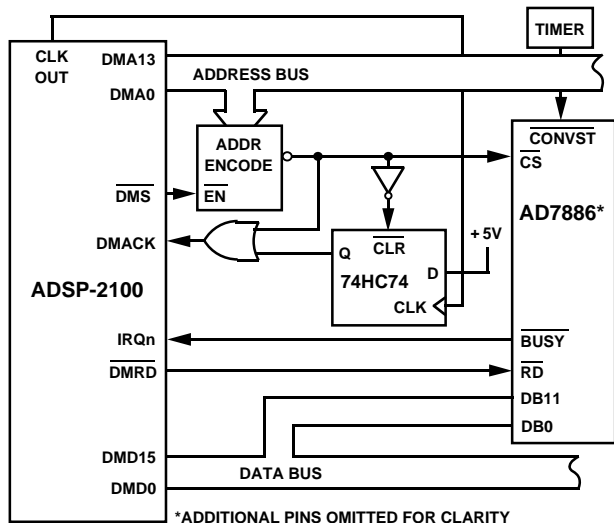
TIMER

CLK OUT

DMA13

ADDRESS BUS

DMA0

ADDR ENCODE

$\overline{EN}$

$\overline{DMS}$

$\overline{CONVST}$

$\overline{CS}$

AD7886*

DMACK

Q

$\overline{CLR}$

+ 5V

D

74HC74

CLK

ADSP-2100

IRQn

$\overline{BUSY}$

$\overline{DMRD}$

$\overline{RD}$

DB11

DB0

DMD15

DATA BUS

DMD0

*ADDITIONAL PINS OMITTED FOR CLARITY